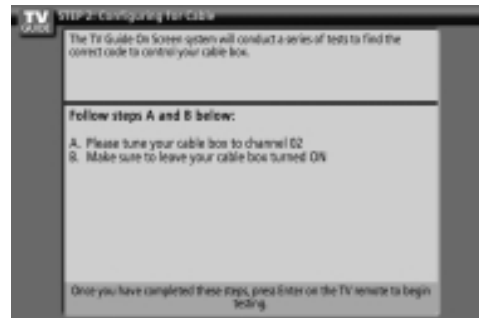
TV GUIDE

STEP 2: Configuring for Cable

The TV Guide On Screen system will conduct a series of tests to find the correct code to control your cable box.

Follow steps A and B below:

A. Please tune your cable box to channel 02
B. Make sure to leave your cable box turned ON

Once you have completed these steps, press Enter on the TV remote to begin testing.